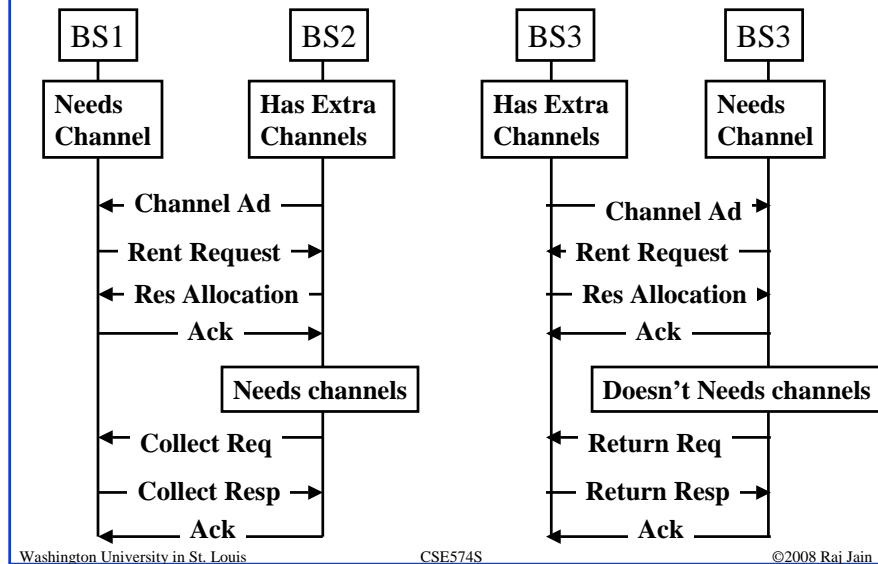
BS1

BS2

Needs Channel

Has Extra Channels

Channel Ad

Rent Request

Res Allocation

Ack

Needs channels

Collect Req

Collect Resp

Ack

BS3

BS3

Has Extra Channels

Needs Channel

Channel Ad

Rent Request

Res Allocation

Ack

Doesn't Needs channels

Return Req

Return Resp

Ack

Washington University in St. Louis CSE574S ©2008 Raj Jain